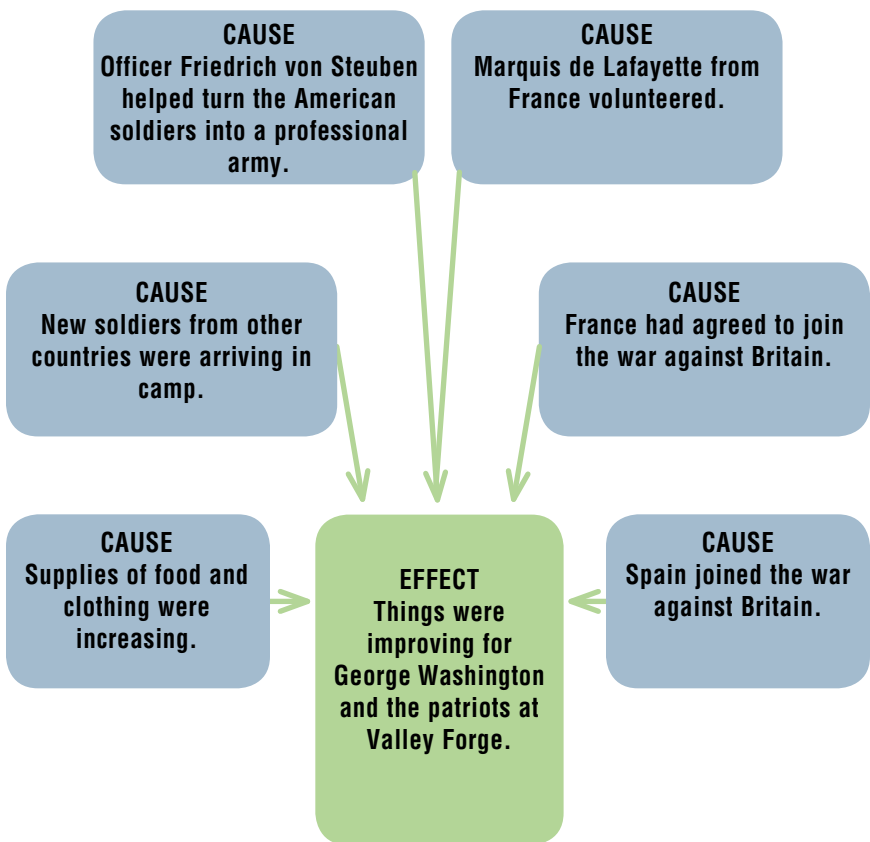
CAUSE
Officer Friedrich von Steuben helped turn the American soldiers into a professional army.

CAUSE
Marquis de Lafayette from France volunteered.

CAUSE
New soldiers from other countries were arriving in camp.

CAUSE
France had agreed to join the war against Britain.

CAUSE
Supplies of food and clothing were increasing.

EFFECT
Things were improving for George Washington and the patriots at Valley Forge.

CAUSE
Spain joined the war against Britain.